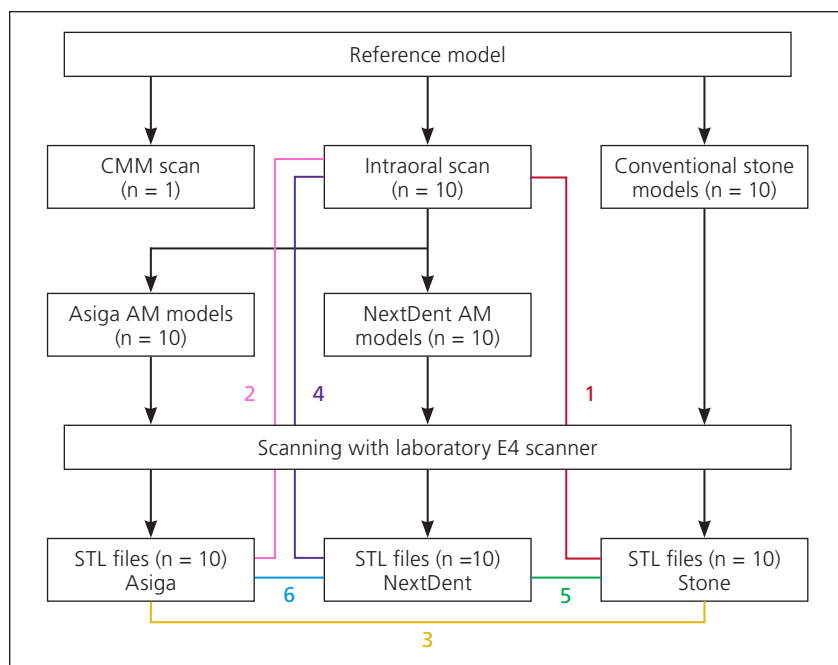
Reference model

CMM scan (n = 1)

Intraoral scan (n = 10)

Conventional stone models (n = 10)

Asiga AM models (n = 10)

NextDent AM models (n = 10)

2

4

1

Scanning with laboratory E4 scanner

STL files (n = 10) Asiga

STL files (n =10) NextDent

STL files (n = 10) Stone

6

5

3